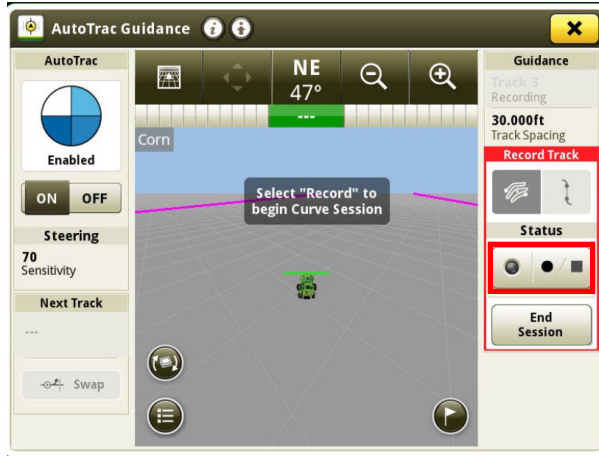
AutoTrac Guidance

AutoTrac

Enabled

ON OFF

Steering

70
Sensitivity

Next Track

---

Swap

NE
47°

---

Corn

Select "Record" to begin Curve Session

Guidance

Track 3
Recording

30.000ft
Track Spacing

Record Track

Status

End Session